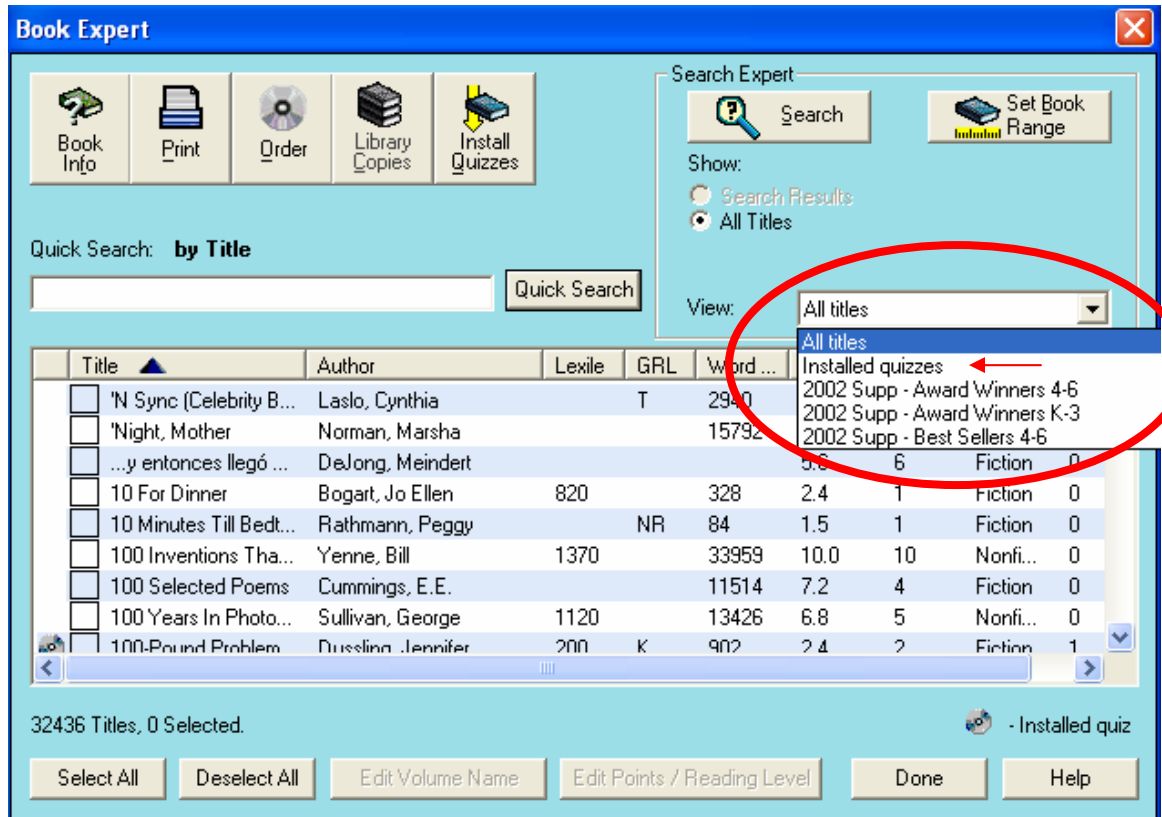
Book Expert

Book Info
Print
Order
Library Copies
Install Quizzes

Search Expert
Search
Set Book Range
Show:
Search Results
All Titles

Quick Search: by Title
Quick Search

View: All titles

All titles
Installed quizzes
2002 Supp - Award Winners 4-6
2002 Supp - Award Winners K-3
2002 Supp - Best Sellers 4-6

| | Title | Author | Lexile | GRL | Word ... | | | | |
|---|---|---|---|---|---|---|---|---|---|
| | 'N Sync (Celebrity B... | Laslo, Cynthia | | T | 2940 | | | | |
| | 'Night, Mother | Norman, Marsha | | | 15792 | | | | |
| | ...y entonces llegó ... | DeJong, Meindert | | | | 5.6 | 6 | Fiction | 0 |
| | 10 For Dinner | Bogart, Jo Ellen | 820 | | 328 | 2.4 | 1 | Fiction | 0 |
| | 10 Minutes Till Bedt... | Rathmann, Peggy | | NR | 84 | 1.5 | 1 | Fiction | 0 |
| | 100 Inventions Tha... | Yenne, Bill | 1370 | | 33959 | 10.0 | 10 | Nonfi... | 0 |
| | 100 Selected Poems | Cummings, E.E. | | | 11514 | 7.2 | 4 | Fiction | 0 |
| | 100 Years In Photo... | Sullivan, George | 1120 | | 13426 | 6.8 | 5 | Nonfi... | 0 |
| | 100-Pound Problem | Dussling, Jennifer | 200 | K | 902 | 2.4 | 2 | Fiction | 1 |

32436 Titles, 0 Selected.
- Installed quiz

Select All
Deselect All
Edit Volume Name
Edit Points / Reading Level
Done
Help